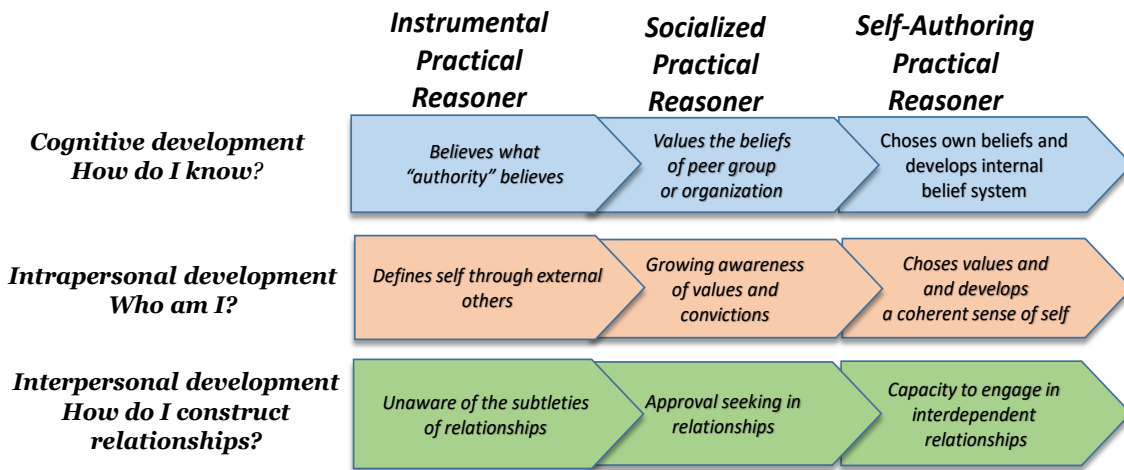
| | Instrumental Practical Reasoner | Socialized Practical Reasoner | Self-Authoring Practical Reasoner |
|---|---|---|---|
| Cognitive development How do I know? | Believes what "authority" believes | Values the beliefs of peer group or organization | Choses own beliefs and develops internal belief system |
| Intrapersonal development Who am I? | Defines self through external others | Growing awareness of values and convictions | Choses values and and develops a coherent sense of self |
| Interpersonal development How do I construct relationships? | Unaware of the subtleties of relationships | Approval seeking in relationships | Capacity to engage in interdependent relationships |